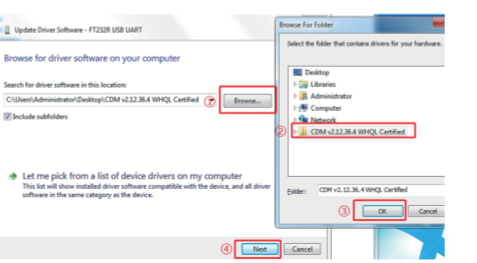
Update Driver Software - FT232R USB UART

Browse for driver software on your computer

Search for driver software in this location:

C:\Users\Administrator\Desktop\CDM v2.12.36.4 WHQL Certified

①

Browse...

Include subfolders

→ Let me pick from a list of device drivers on my computer

This list will show installed driver software compatible with the device, and all driver software in the same category as the device.

④

Next

Cancel

Browse For Folder

Select the folder that contains drivers for your hardware.

Desktop

Libraries

Administrator

Computer

Network

②

CDM v2.12.36.4 WHQL Certified

Folder: CDM v2.12.36.4 WHQL Certified

③

OK

Cancel